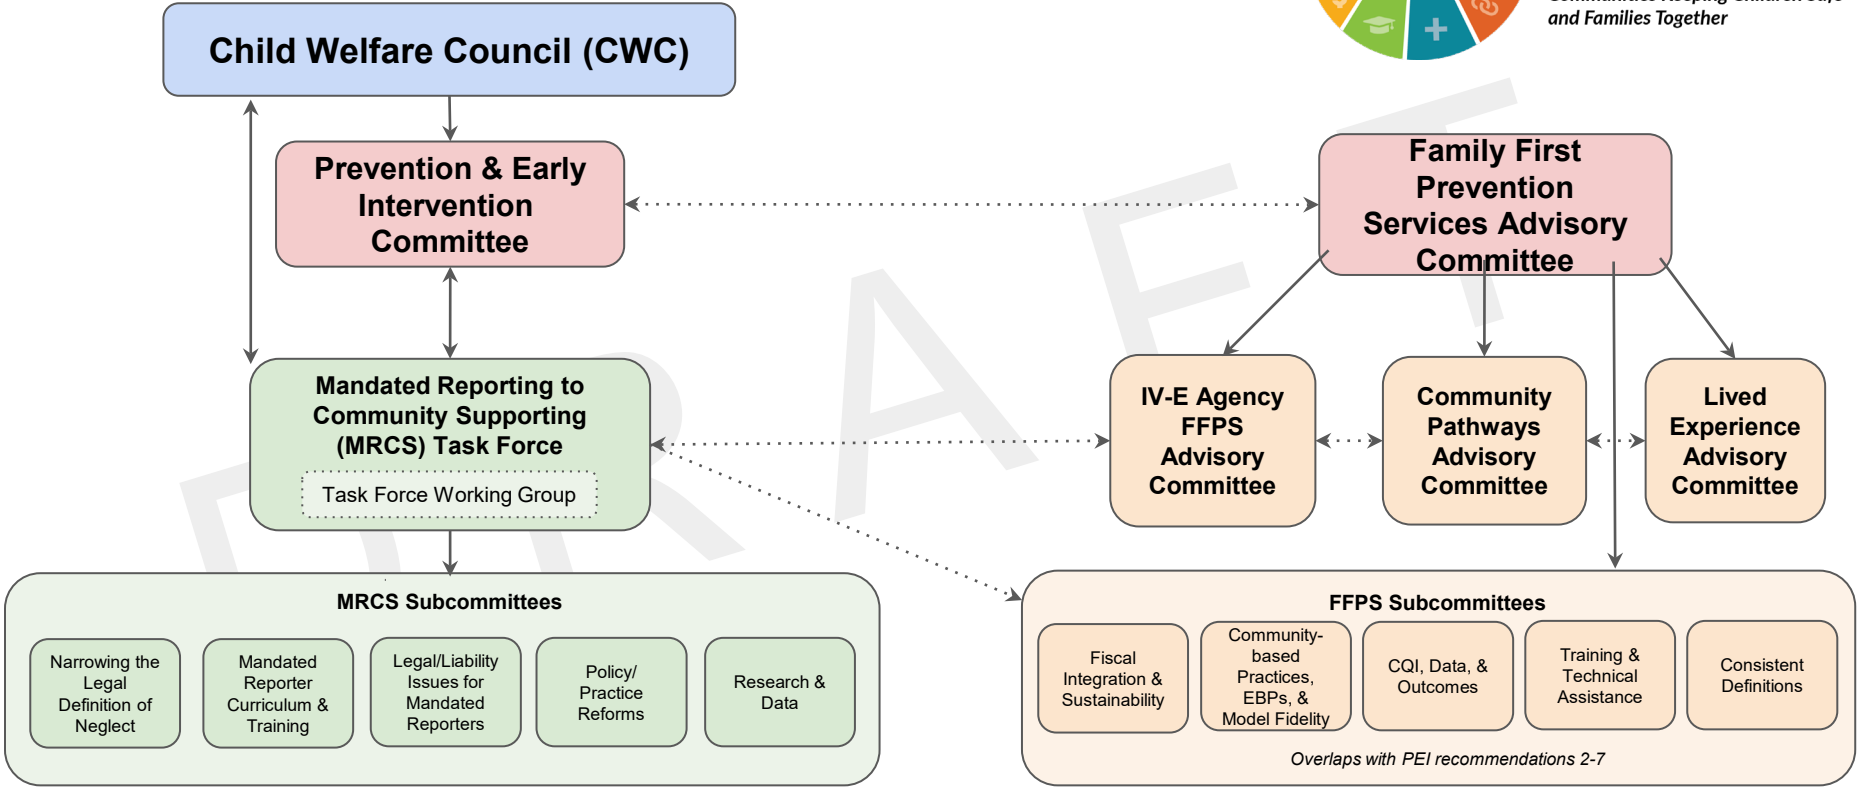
and Families Together

Child Welfare Council (CWC)

Prevention & Early Intervention Committee

Family First Prevention Services Advisory Committee

Mandated Reporting to Community Supporting (MRCS) Task Force

Task Force Working Group

IV-E Agency FFPS Advisory Committee

Community Pathways Advisory Committee

Lived Experience Advisory Committee

MRCS Subcommittees

Narrowing the Legal Definition of Neglect

Mandated Reporter Curriculum & Training

Legal/Liability Issues for Mandated Reporters

Policy/ Practice Reforms

Research & Data

FFPS Subcommittees

Fiscal Integration & Sustainability

Community-based Practices, EBPs, & Model Fidelity

CQI, Data, & Outcomes

Training & Technical Assistance

Consistent Definitions

Overlaps with PEI recommendations 2-7

DRAFT